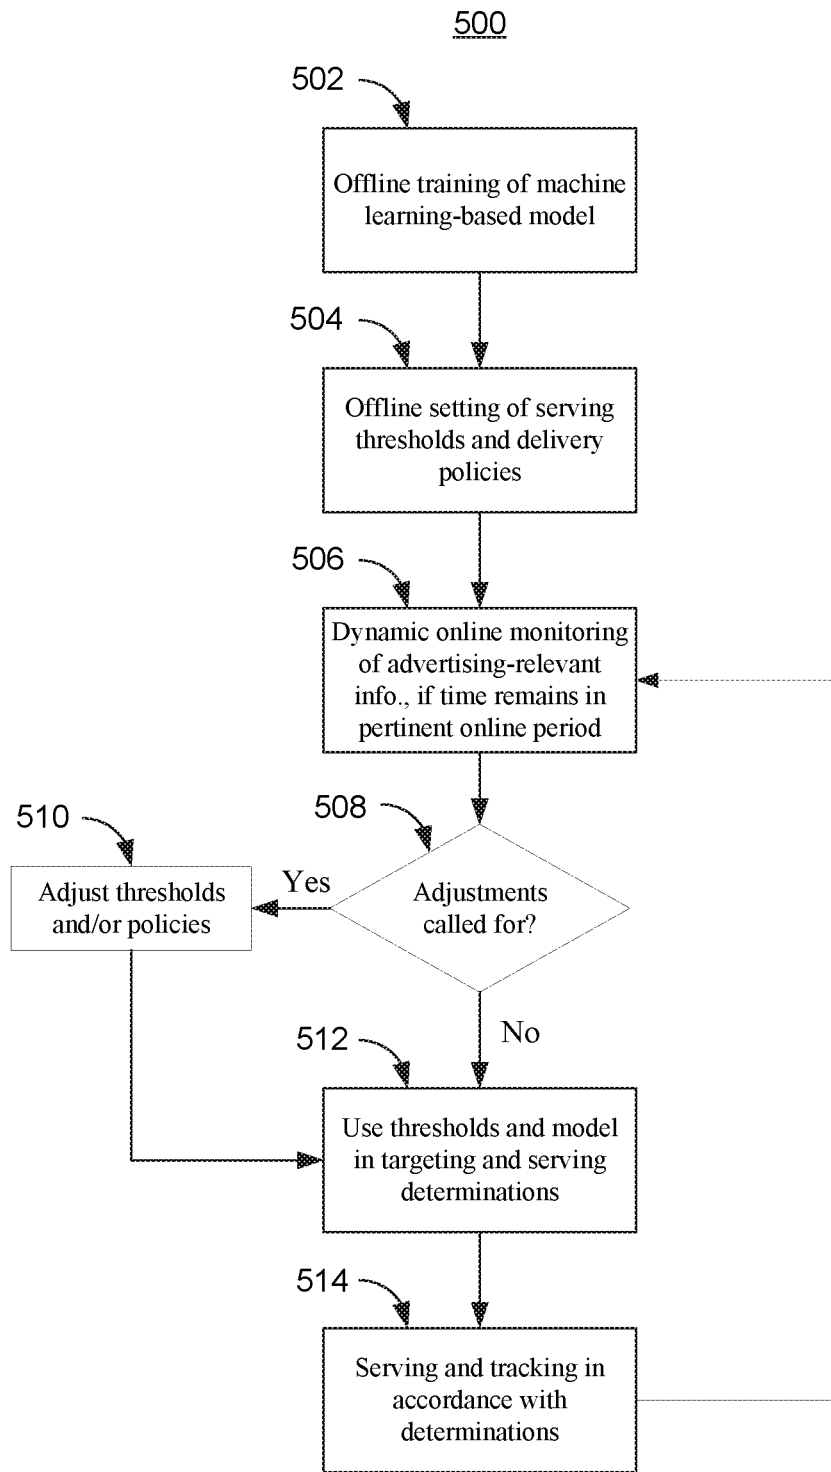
500

502

Offline training of machine learning-based model

504

Offline setting of serving thresholds and delivery policies

506

Dynamic online monitoring of advertising-relevant info., if time remains in pertinent online period

510

Adjust thresholds and/or policies

Yes

508

Adjustments called for?

No

512

Use thresholds and model in targeting and serving determinations

514

Serving and tracking in accordance with determinations